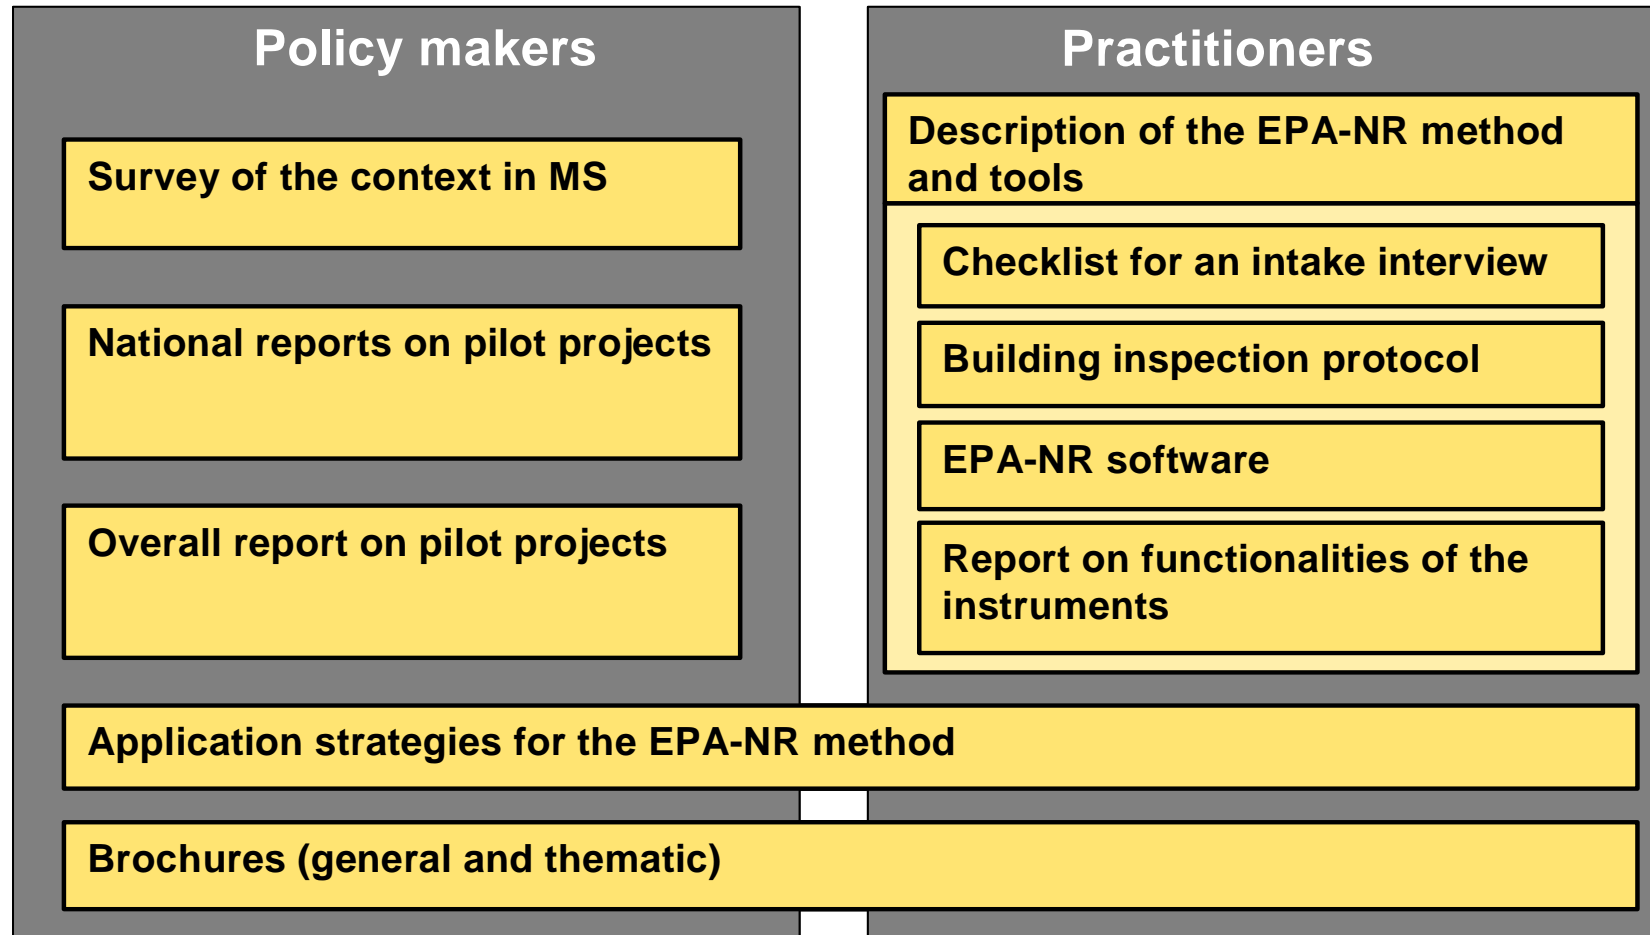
Policy makers

Survey of the context in MS

National reports on pilot projects

Overall report on pilot projects

Practitioners

Description of the EPA-NR method and tools

Checklist for an intake interview

Building inspection protocol

EPA-NR software

Report on functionalities of the instruments

Application strategies for the EPA-NR method

Brochures (general and thematic)